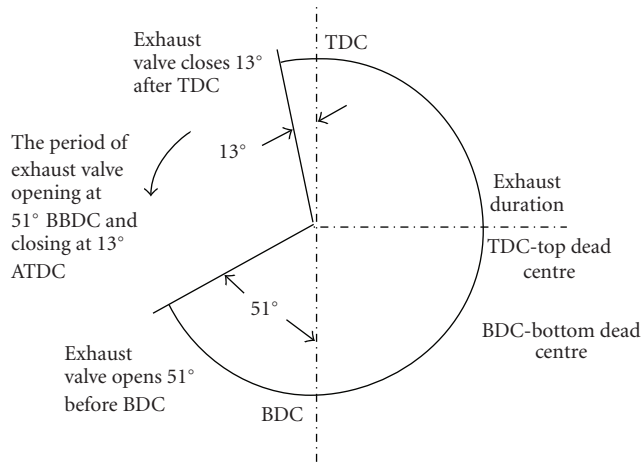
Exhaust valve closes 13° after TDC

TDC

The period of exhaust valve opening at 51° BBDC and closing at 13° ATDC

13°

Exhaust duration

TDC-top dead centre

51°

BDC-bottom dead centre

Exhaust valve opens 51° before BDC

BDC